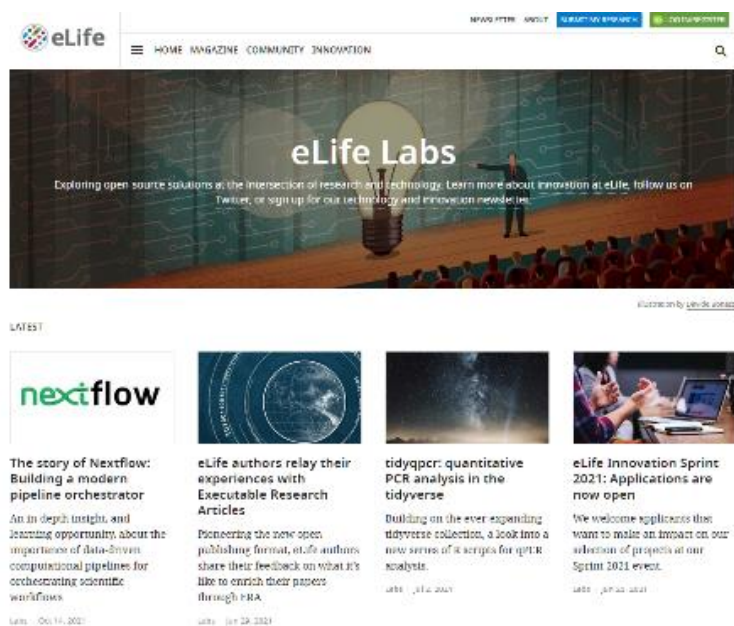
eLife

NEWSLETTER ABOUT SUBMIT MY RESEARCH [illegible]

HOME MAGAZINE COMMUNITY INNOVATION

eLife Labs

Exploring open source solutions at the intersection of research and technology. Learn more about innovation at eLife, follow us on Twitter, or sign up for our technology and innovation newsletter.

Illustration by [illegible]

LATEST

nextflow

The story of Nextflow: Building a modern pipeline orchestrator

An in depth insight, and learning opportunity, about the importance of data-driven computational pipelines for orchestrating scientific workflows

Labs Oct 11, 2021

eLife authors relay their experiences with Executable Research Articles

Pioneering the new open publishing format, eLife authors share their feedback on what it's like to enrich their papers through ERA.

Labs Jun 29, 2021

tidyqpcr: quantitative PCR analysis in the tidyverse

Building on the ever expanding tidyverse collection, a look into a new series of R scripts for qPCR analysis.

Labs Jul 2, 2021

eLife Innovation Sprint 2021: Applications are now open

We welcome applicants that want to make an impact on our selection of projects at our Sprint 2021 event.

Labs Jun 22, 2021